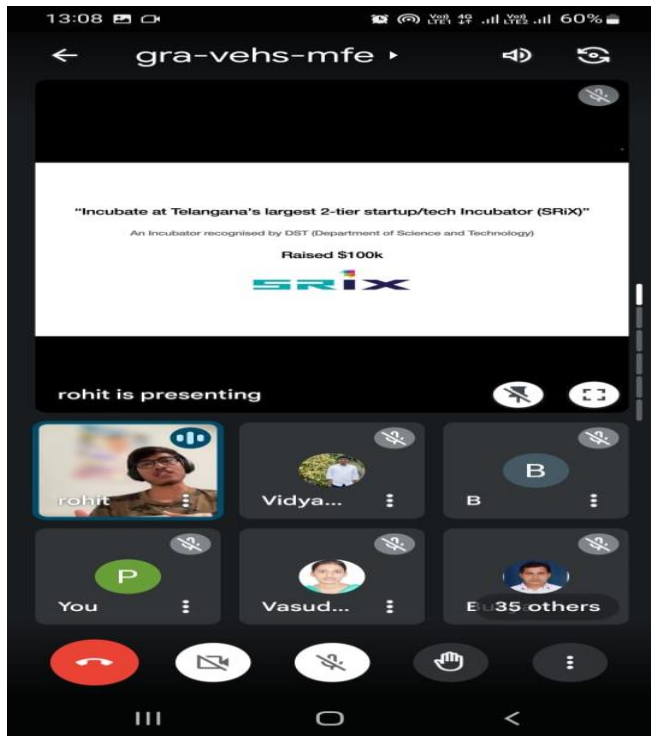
13:08

60%

gra-vehs-mfe

"Incubate at Telangana's largest 2-tier startup/tech Incubator (SRiX)"

An Incubator recognised by DST (Department of Science and Technology)

Raised $100k

SRiX

rohit is presenting

rohit

Vidya...

B

B

P

You

Vasud...

Bu 35 others